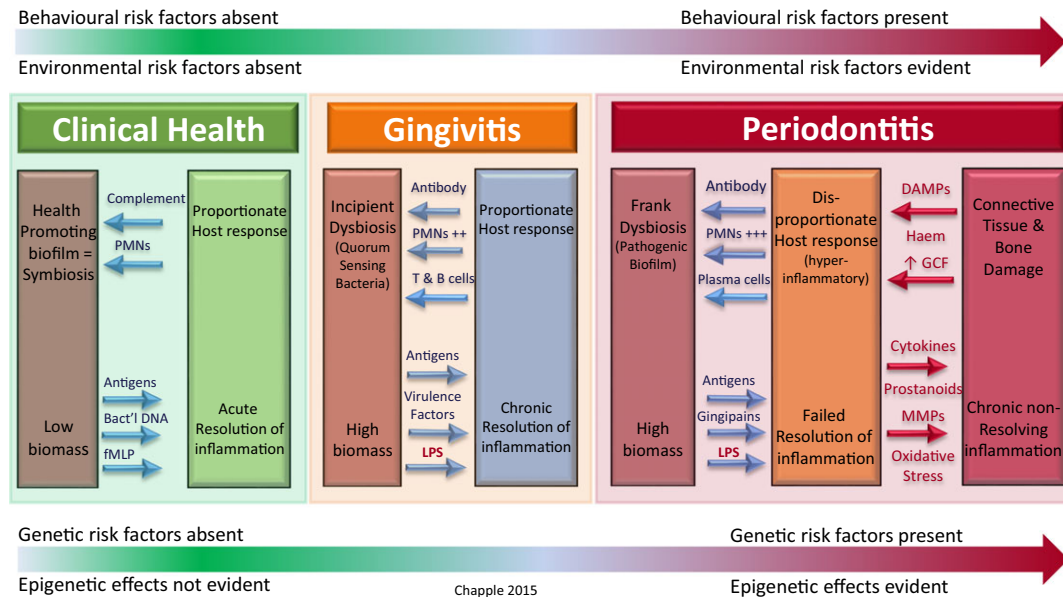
Behavioural risk factors absent

Behavioural risk factors present

Environmental risk factors absent

Environmental risk factors evident

Clinical Health

Health Promoting biofilm = Symbiosis

Complement

PMNs

Proportionate Host response

Low biomass

Antigens

Bact'l DNA

fMLP

Acute Resolution of inflammation

Gingivitis

Incipient Dysbiosis (Quorum Sensing Bacteria)

Antibody

PMNs ++

T & B cells

Proportionate Host response

High biomass

Antigens

Virulence Factors

LPS

Chronic Resolution of inflammation

Periodontitis

Frank Dysbiosis (Pathogenic Biofilm)

Antibody

PMNs +++

Plasma cells

Dis-proportionate Host response (hyper-inflammatory)

DAMPs

Haem

↑ GCF

Connective Tissue & Bone Damage

High biomass

Antigens

Gingipains

LPS

Failed Resolution of inflammation

Cytokines

Prostanoids

MMPs

Oxidative Stress

Chronic non-Resolving inflammation

Genetic risk factors absent

Genetic risk factors present

Epigenetic effects not evident

Chapple 2015

Epigenetic effects evident